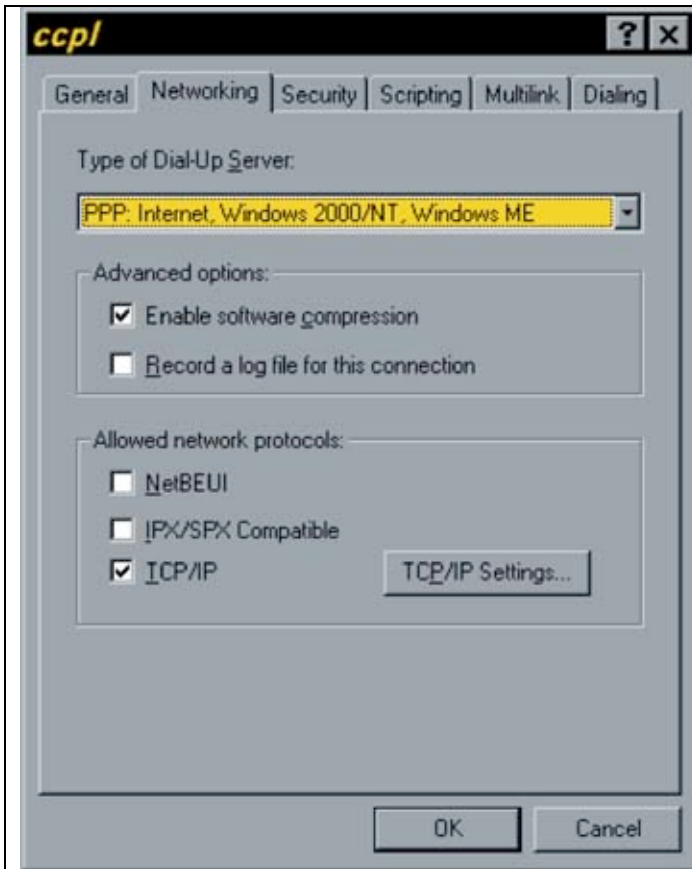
ccpl

?

General

Networking

Security

Scripting

Multilink

Dialing

Type of Dial-Up Server:

PPP: Internet, Windows 2000/NT, Windows ME

Advanced options:

Enable software compression

Record a log file for this connection

Allowed network protocols:

NetBEUI

IPX/SPX Compatible

TCP/IP

TCP/IP Settings...

OK

Cancel